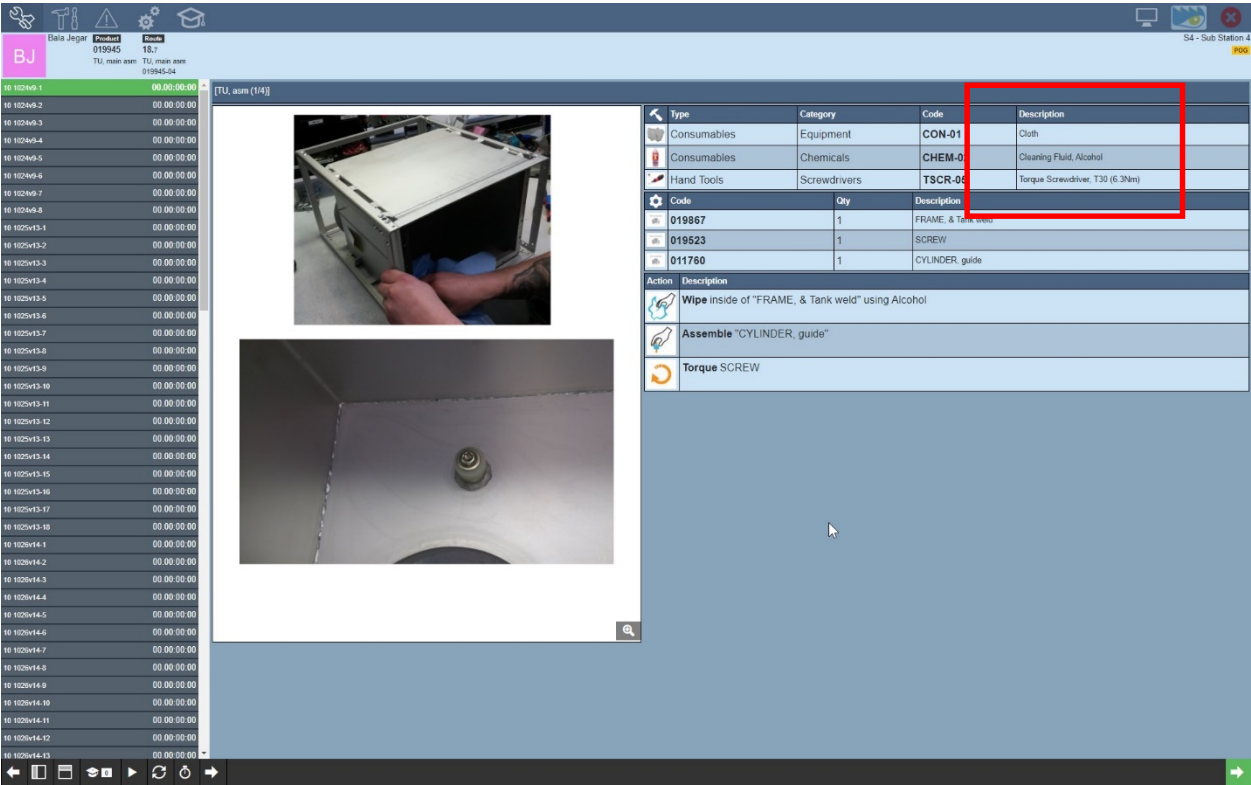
BJ Bala Jegar Product 019945 TU, main asm Route 18.7 TU, main asm 019945-04

S4 - Sub Station 4
POG

| | |
|---|---|
| 10 1024v9-1 | 00:00:00:00 |
| 10 1024v9-2 | 00:00:00:00 |
| 10 1024v9-3 | 00:00:00:00 |
| 10 1024v9-4 | 00:00:00:00 |
| 10 1024v9-5 | 00:00:00:00 |
| 10 1024v9-6 | 00:00:00:00 |
| 10 1024v9-7 | 00:00:00:00 |
| 10 1024v9-8 | 00:00:00:00 |
| 10 1025v13-1 | 00:00:00:00 |
| 10 1025v13-2 | 00:00:00:00 |
| 10 1025v13-3 | 00:00:00:00 |
| 10 1025v13-4 | 00:00:00:00 |
| 10 1025v13-5 | 00:00:00:00 |
| 10 1025v13-6 | 00:00:00:00 |
| 10 1025v13-7 | 00:00:00:00 |
| 10 1025v13-8 | 00:00:00:00 |
| 10 1025v13-9 | 00:00:00:00 |
| 10 1025v13-10 | 00:00:00:00 |
| 10 1025v13-11 | 00:00:00:00 |
| 10 1025v13-12 | 00:00:00:00 |
| 10 1025v13-13 | 00:00:00:00 |
| 10 1025v13-14 | 00:00:00:00 |
| 10 1025v13-15 | 00:00:00:00 |
| 10 1025v13-16 | 00:00:00:00 |
| 10 1025v13-17 | 00:00:00:00 |
| 10 1025v13-18 | 00:00:00:00 |
| 10 1026v14-1 | 00:00:00:00 |
| 10 1026v14-2 | 00:00:00:00 |
| 10 1026v14-3 | 00:00:00:00 |
| 10 1026v14-4 | 00:00:00:00 |
| 10 1026v14-5 | 00:00:00:00 |
| 10 1026v14-6 | 00:00:00:00 |
| 10 1026v14-7 | 00:00:00:00 |
| 10 1026v14-8 | 00:00:00:00 |
| 10 1026v14-9 | 00:00:00:00 |
| 10 1026v14-10 | 00:00:00:00 |
| 10 1026v14-11 | 00:00:00:00 |
| 10 1026v14-12 | 00:00:00:00 |
| 10 1026v14-13 | 00:00:00:00 |

[TU, asm (1/4)]

| Type | Category | Code | Description |
|---|---|---|---|
| Consumables | Equipment | CON-01 | Cloth |
| Consumables | Chemicals | CHEM-0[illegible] | Cleaning Fluid, Alcohol |
| Hand Tools | Screwdrivers | TSCR-0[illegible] | Torque Screwdriver, T30 (6.3Nm) |

| Code | Qty | Description |
|---|---|---|
| 019867 | 1 | FRAME, & Tank weld |
| 019523 | 1 | SCREW |
| 011760 | 1 | CYLINDER, guide |

| Action | Description |
|---|---|
| | **Wipe** inside of "FRAME, & Tank weld" using Alcohol |
| | **Assemble** "CYLINDER, guide" |
| | **Torque** SCREW |